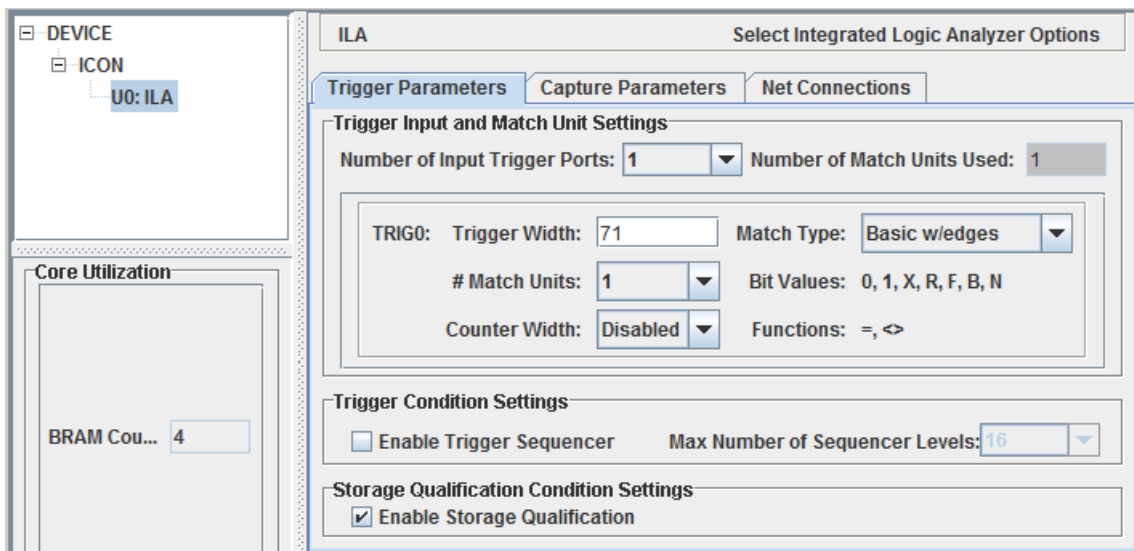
DEVICE
ICON
U0: ILA

Core Utilization

BRAM Cou... 4

ILA Select Integrated Logic Analyzer Options

Trigger Parameters Capture Parameters Net Connections

Trigger Input and Match Unit Settings

Number of Input Trigger Ports: 1 Number of Match Units Used: 1

TRIG0: Trigger Width: 71 Match Type: Basic w/edges

# Match Units: 1 Bit Values: 0, 1, X, R, F, B, N

Counter Width: Disabled Functions: =, <>

Trigger Condition Settings

Enable Trigger Sequencer Max Number of Sequencer Levels: 16

Storage Qualification Condition Settings

Enable Storage Qualification